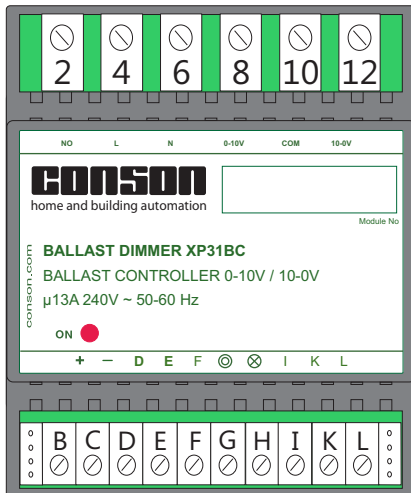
2 4 6 8 10 12

NO L N 0-10V COM 10-0V

CONSON
home and building automation

Module No

conson.com

BALLAST DIMMER XP31BC
BALLAST CONTROLLER 0-10V / 10-0V
μ13A 240V ~ 50-60 Hz

ON

+ – D E F ◎ ⊗ I K L

B C D E F G H I K L